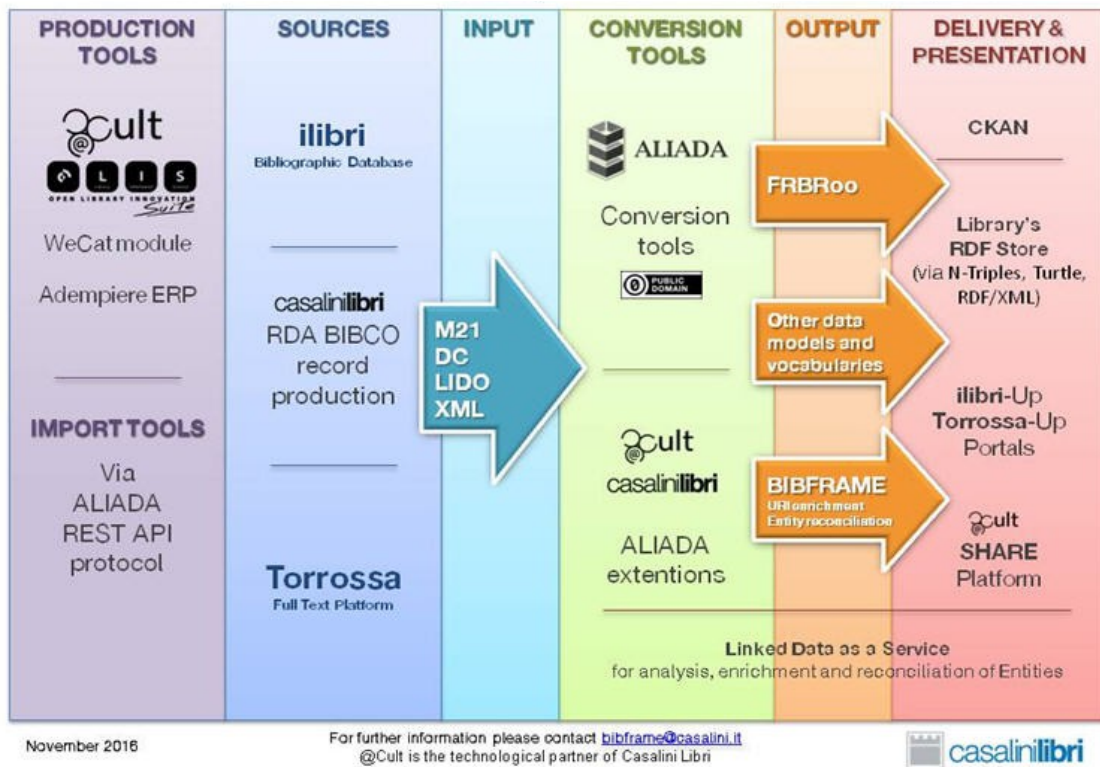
PRODUCTION TOOLS

@cult

O L I S

OPEN LIBRARY INNOVATION Suite

WeCat module

Adempiere ERP

IMPORT TOOLS

Via ALIADA REST API protocol

SOURCES

ilibri
Bibliographic Database

casalinilibri
RDA BIBCO record production

Torrossa
Full Text Platform

INPUT

M21
DC
LIDO
XML

CONVERSION TOOLS

ALIADA

Conversion tools

PUBLIC DOMAIN

@cult
casalinilibri

ALIADA extentions

OUTPUT

FRBRoo

Other data models and vocabularies

BIBFRAME
URI enrichment
Entity reconciliation

DELIVERY & PRESENTATION

CKAN

Library's RDF Store (via N-Triples, Turtle, RDF/XML)

ilibri-Up
Torrossa-Up
Portals

@cult
SHARE
Platform

Linked Data as a Service
for analysis, enrichment and reconciliation of Entities

November 2016

For further information please contact bibframe@casalini.it
@Cult is the technological partner of Casalini Libri

casalinilibri